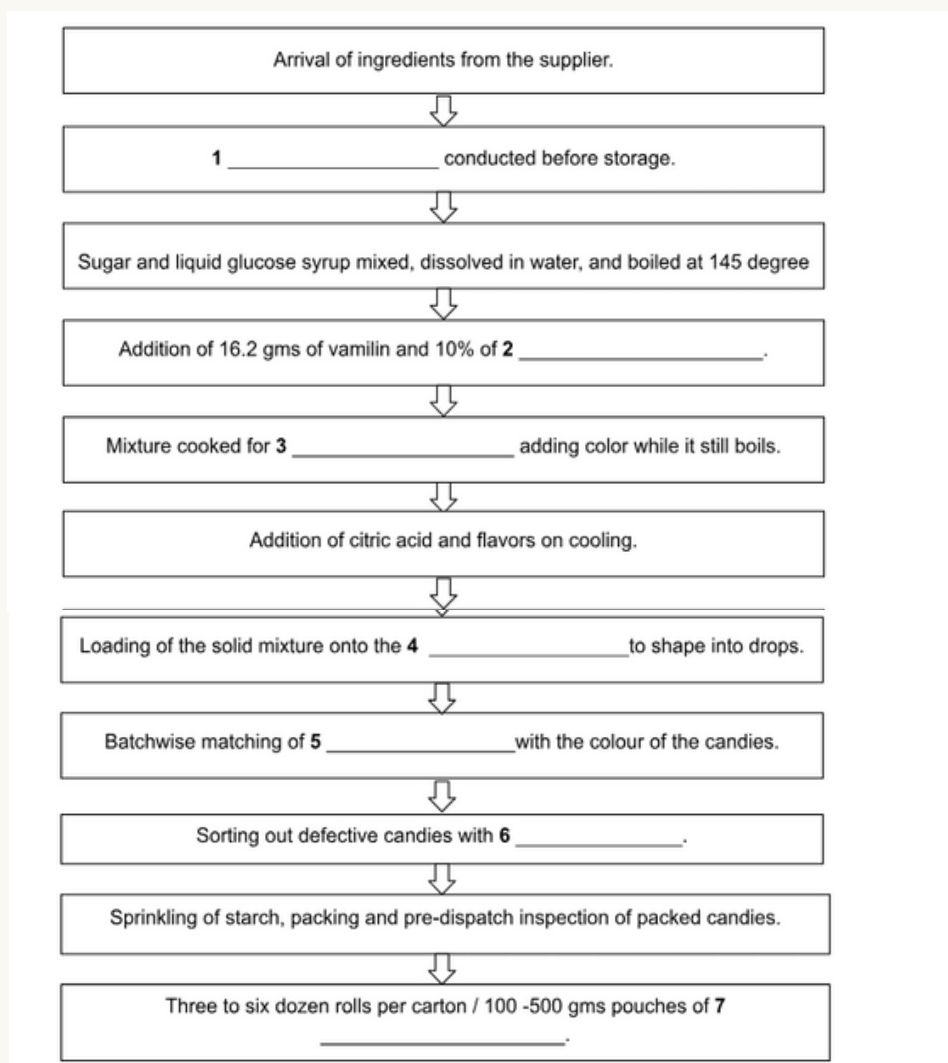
Arrival of ingredients from the supplier.

1 ________________ conducted before storage.

Sugar and liquid glucose syrup mixed, dissolved in water, and boiled at 145 degree

Addition of 16.2 gms of vamilin and 10% of 2 ________________.

Mixture cooked for 3 ________________ adding color while it still boils.

Addition of citric acid and flavors on cooling.

Loading of the solid mixture onto the 4 ________________ to shape into drops.

Batchwise matching of 5 ________________ with the colour of the candies.

Sorting out defective candies with 6 ________________.

Sprinkling of starch, packing and pre-dispatch inspection of packed candies.

Three to six dozen rolls per carton / 100 -500 gms pouches of 7 ________________.